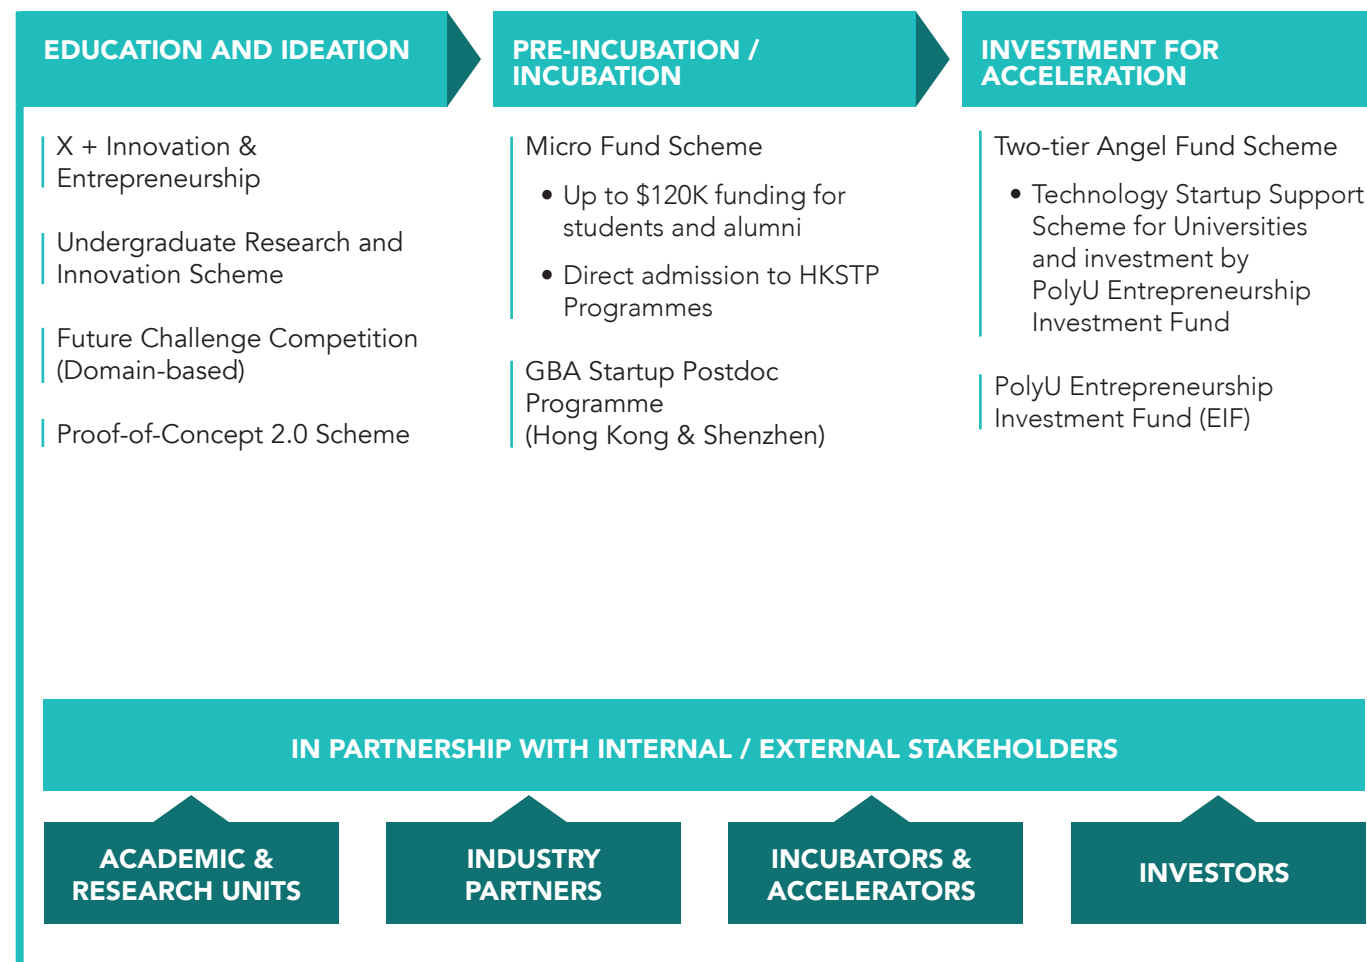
EDUCATION AND IDEATION

X + Innovation & Entrepreneurship

Undergraduate Research and Innovation Scheme

Future Challenge Competition (Domain-based)

Proof-of-Concept 2.0 Scheme

PRE-INCUBATION / INCUBATION

Micro Fund Scheme

• Up to $120K funding for students and alumni

• Direct admission to HKSTP Programmes

GBA Startup Postdoc Programme (Hong Kong & Shenzhen)

INVESTMENT FOR ACCELERATION

Two-tier Angel Fund Scheme

• Technology Startup Support Scheme for Universities and investment by PolyU Entrepreneurship Investment Fund

PolyU Entrepreneurship Investment Fund (EIF)

IN PARTNERSHIP WITH INTERNAL / EXTERNAL STAKEHOLDERS

ACADEMIC & RESEARCH UNITS

INDUSTRY PARTNERS

INCUBATORS & ACCELERATORS

INVESTORS